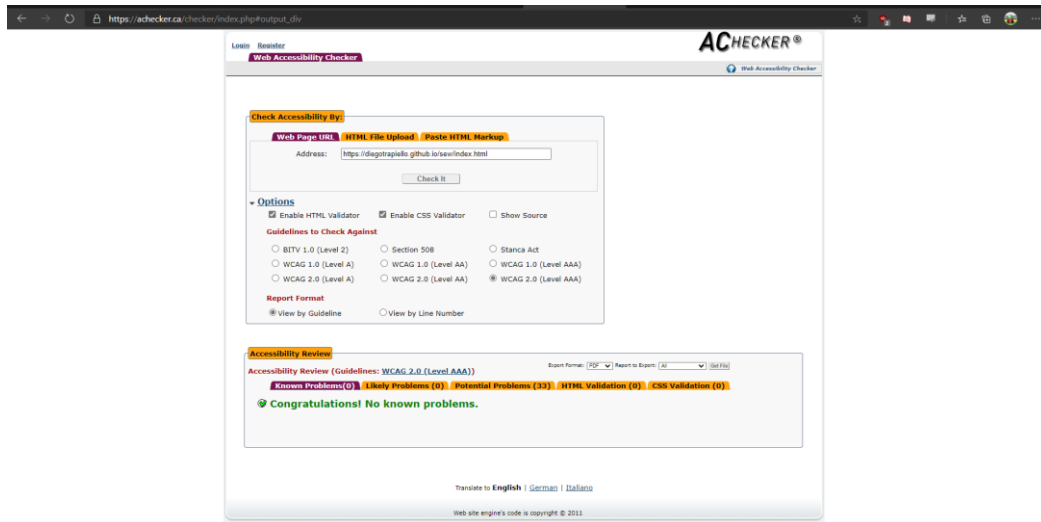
https://achecker.ca/checker/index.php#output_div

Login Register

Web Accessibility Checker

ACHECKER®

Web Accessibility Checker

Check Accessibility By:

Web Page URL | HTML File Upload | Paste HTML Markup

Address: https://diegotrapiello.github.io/sew/index.html

Check It

Options

Enable HTML Validator
Enable CSS Validator
Show Source

Guidelines to Check Against

BITV 1.0 (Level 2)
Section 508
Stanca Act
WCAG 1.0 (Level A)
WCAG 1.0 (Level AA)
WCAG 1.0 (Level AAA)
WCAG 2.0 (Level A)
WCAG 2.0 (Level AA)
WCAG 2.0 (Level AAA)

Report Format

View by Guideline
View by Line Number

Accessibility Review

Export Format: PDF Report to Export: All Get File

Accessibility Review (Guidelines: WCAG 2.0 (Level AAA))

Known Problems(0) | Likely Problems (0) | Potential Problems (33) | HTML Validation (0) | CSS Validation (0)

Congratulations! No known problems.

Translate to English | German | Italiano

Web site engine's code is copyright © 2011